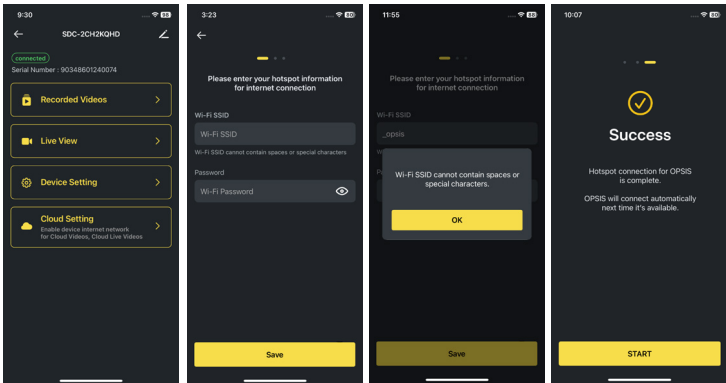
9:30
SDC-2CH2KQHD
connected
Serial Number : 90348601240074
Recorded Videos
Live View
Device Setting
Cloud Setting
Enable device internet network for Cloud Videos, Cloud Live Videos

3:23
Please enter your hotspot information for internet connection
Wi-Fi SSID
Wi-Fi SSID
Wi-Fi SSID cannot contain spaces or special characters
Password
Wi-Fi Password
Save

11:55
Please enter your hotspot information for internet connection
Wi-Fi SSID
_opsis
Wi-Fi SSID cannot contain spaces or special characters.
OK
Save

10:07
Success
Hotspot connection for OPSIS is complete.
OPSIS will connect automatically next time it's available.
START